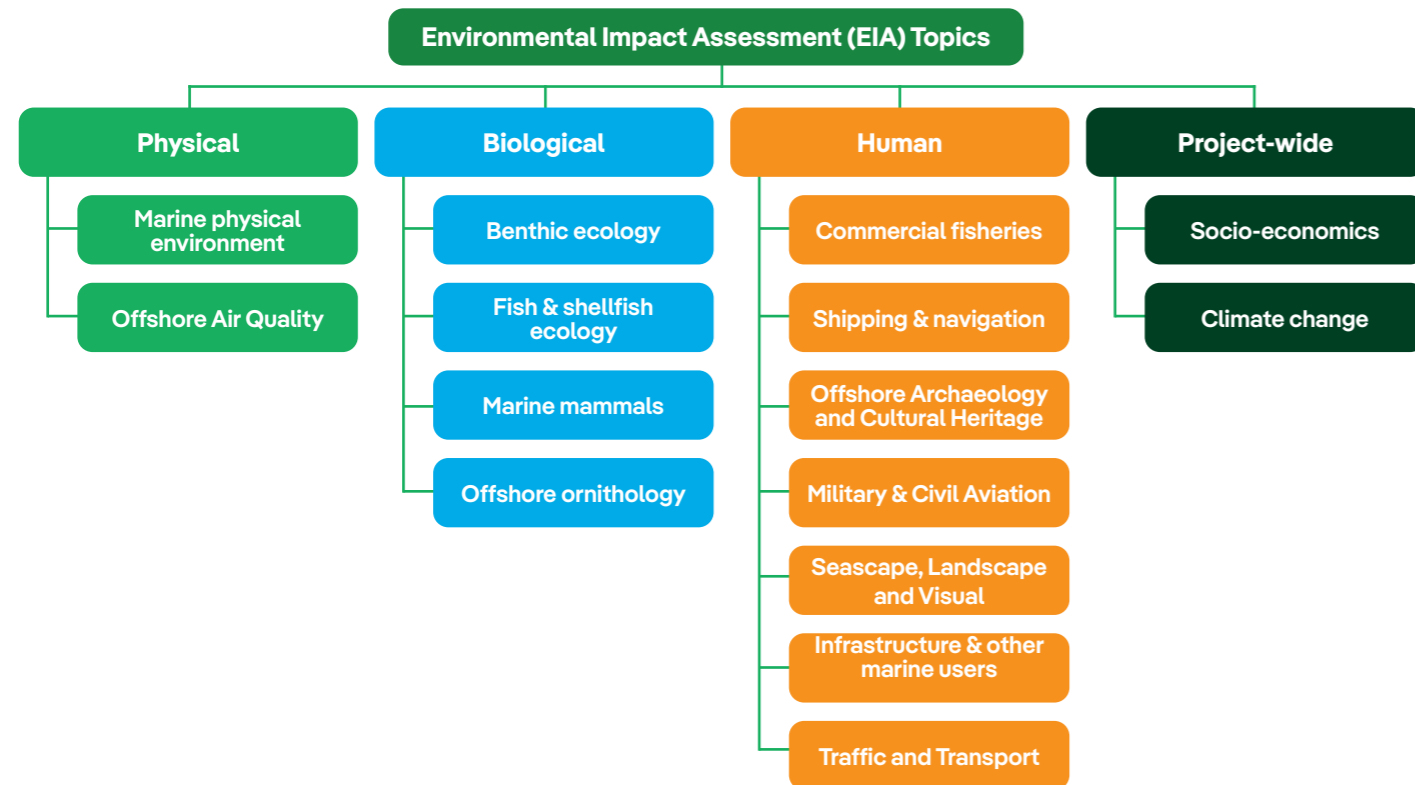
Environmental Impact Assessment (EIA) Topics

Physical

Marine physical environment

Offshore Air Quality

Biological

Benthic ecology

Fish & shellfish ecology

Marine mammals

Offshore ornithology

Human

Commercial fisheries

Shipping & navigation

Offshore Archaeology and Cultural Heritage

Military & Civil Aviation

Seascape, Landscape and Visual

Infrastructure & other marine users

Traffic and Transport

Project-wide

Socio-economics

Climate change